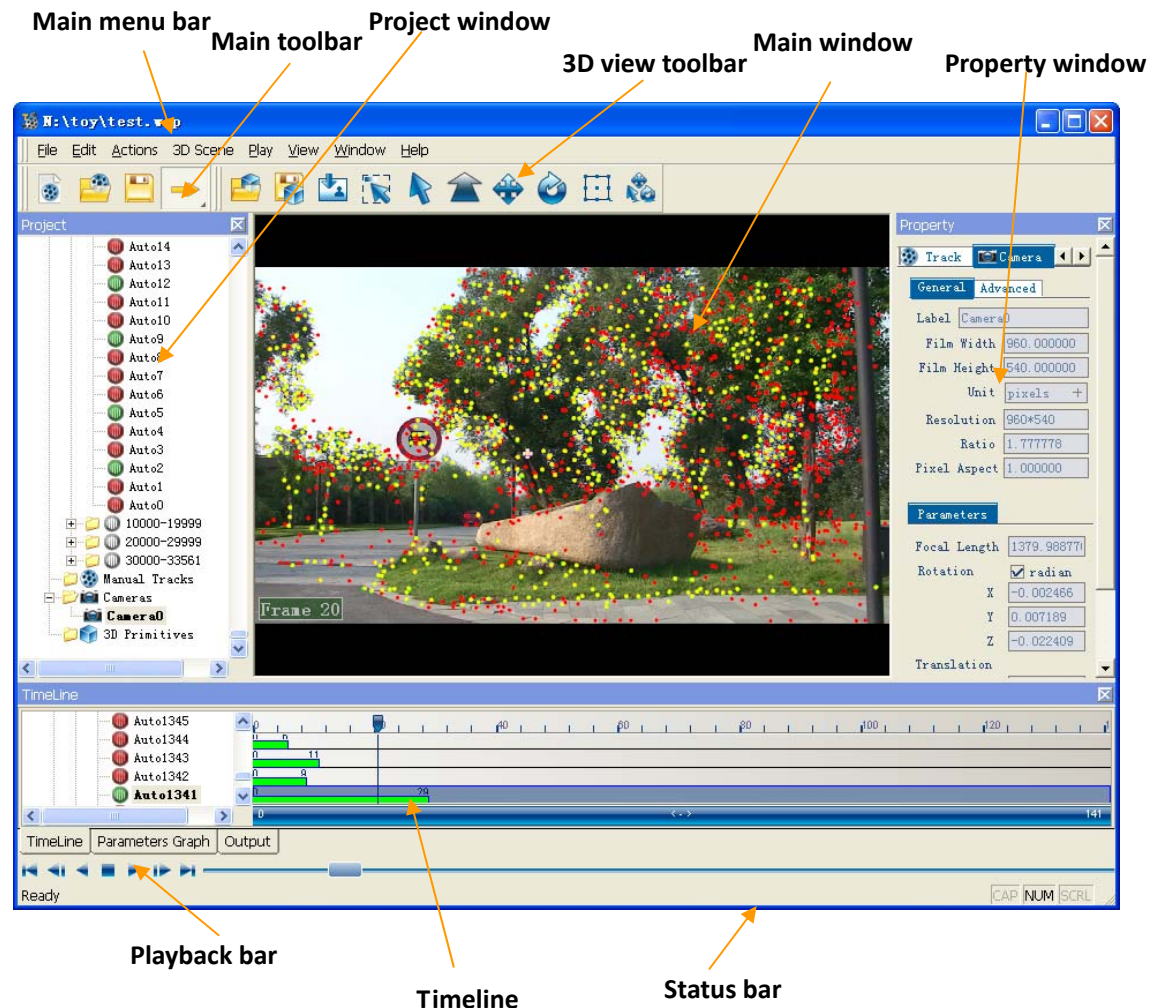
Main menu bar
Main toolbar
Project window
Main window
3D view toolbar
Property window

N:\toy\test.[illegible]

File Edit Actions 3D Scene Play View Window Help

Project

Auto14
Auto13
Auto12
Auto11
Auto10
Auto9
Auto8
Auto7
Auto6
Auto5
Auto4
Auto3
Auto2
Auto1
Auto0
10000-19999
20000-29999
30000-33561
Manual Tracks
Cameras
Camera0
3D Primitives

Frame 20

Property

Track Camera

General Advanced

Label Camera0
Film Width 960.000000
Film Height 540.000000
Unit pixels
Resolution 960*540
Ratio 1.777778
Pixel Aspect 1.000000

Parameters

Focal Length 1379.988770
Rotation radian
X -0.002466
Y 0.007189
Z -0.022409
Translation

TimeLine

Auto1345
Auto1344
Auto1343
Auto1342
Auto1341

0 20 40 60 80 100 120
0 8
0 11
0 9
0 29
0 <-> 141

TimeLine Parameters Graph Output

Ready

CAP NUM SCRL

Playback bar
Timeline
Status bar